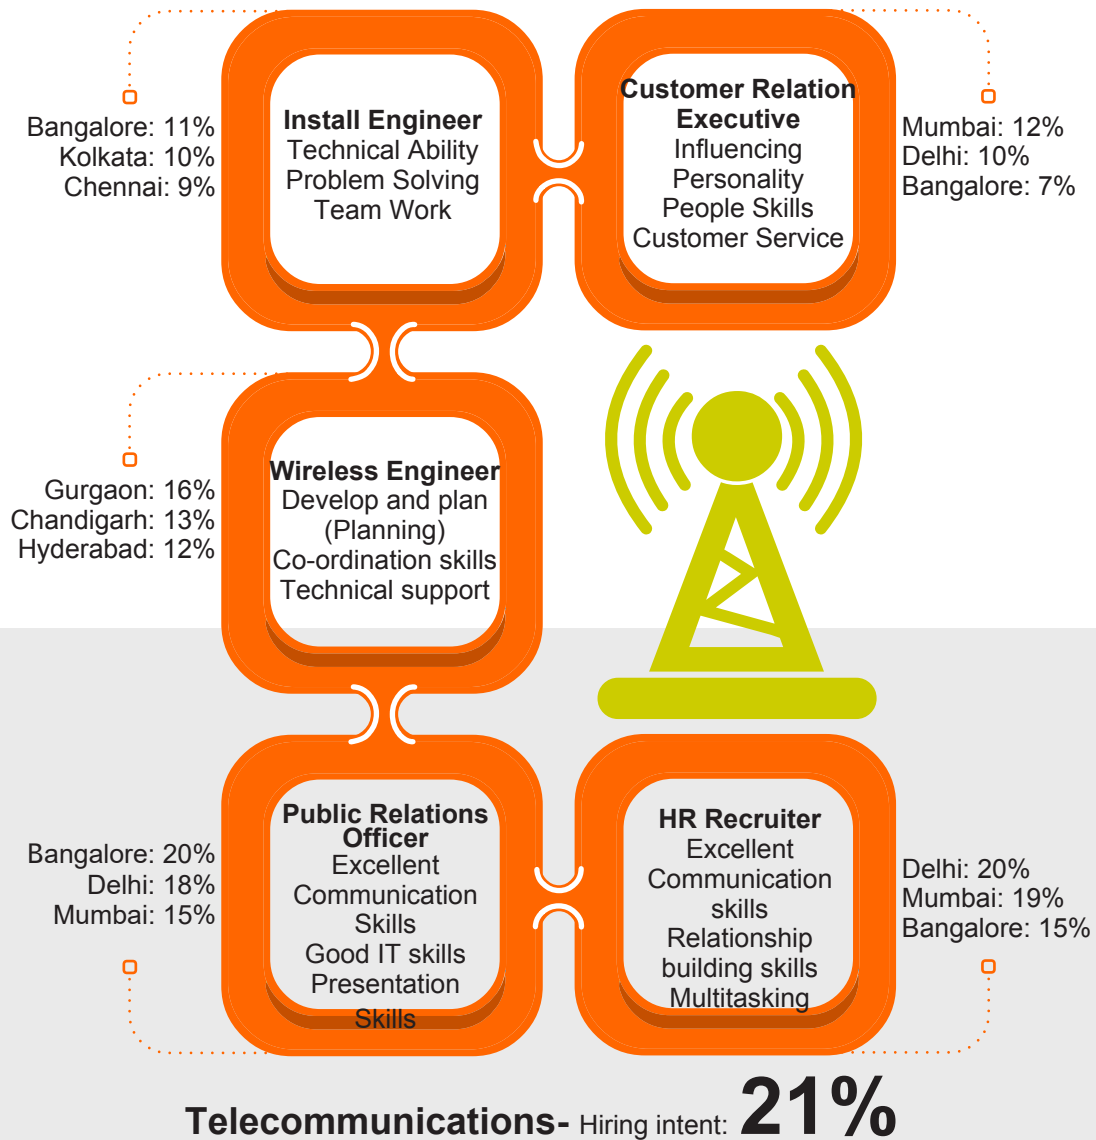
Bangalore: 11%
Kolkata: 10%
Chennai: 9%

Install Engineer
Technical Ability
Problem Solving
Team Work

Customer Relation Executive
Influencing
Personality
People Skills
Customer Service

Mumbai: 12%
Delhi: 10%
Bangalore: 7%

Gurgaon: 16%
Chandigarh: 13%
Hyderabad: 12%

Wireless Engineer
Develop and plan (Planning)
Co-ordination skills
Technical support

Bangalore: 20%
Delhi: 18%
Mumbai: 15%

Public Relations Officer
Excellent Communication Skills
Good IT skills
Presentation Skills

HR Recruiter
Excellent Communication skills
Relationship building skills
Multitasking

Delhi: 20%
Mumbai: 19%
Bangalore: 15%

Telecommunications- Hiring intent: 21%